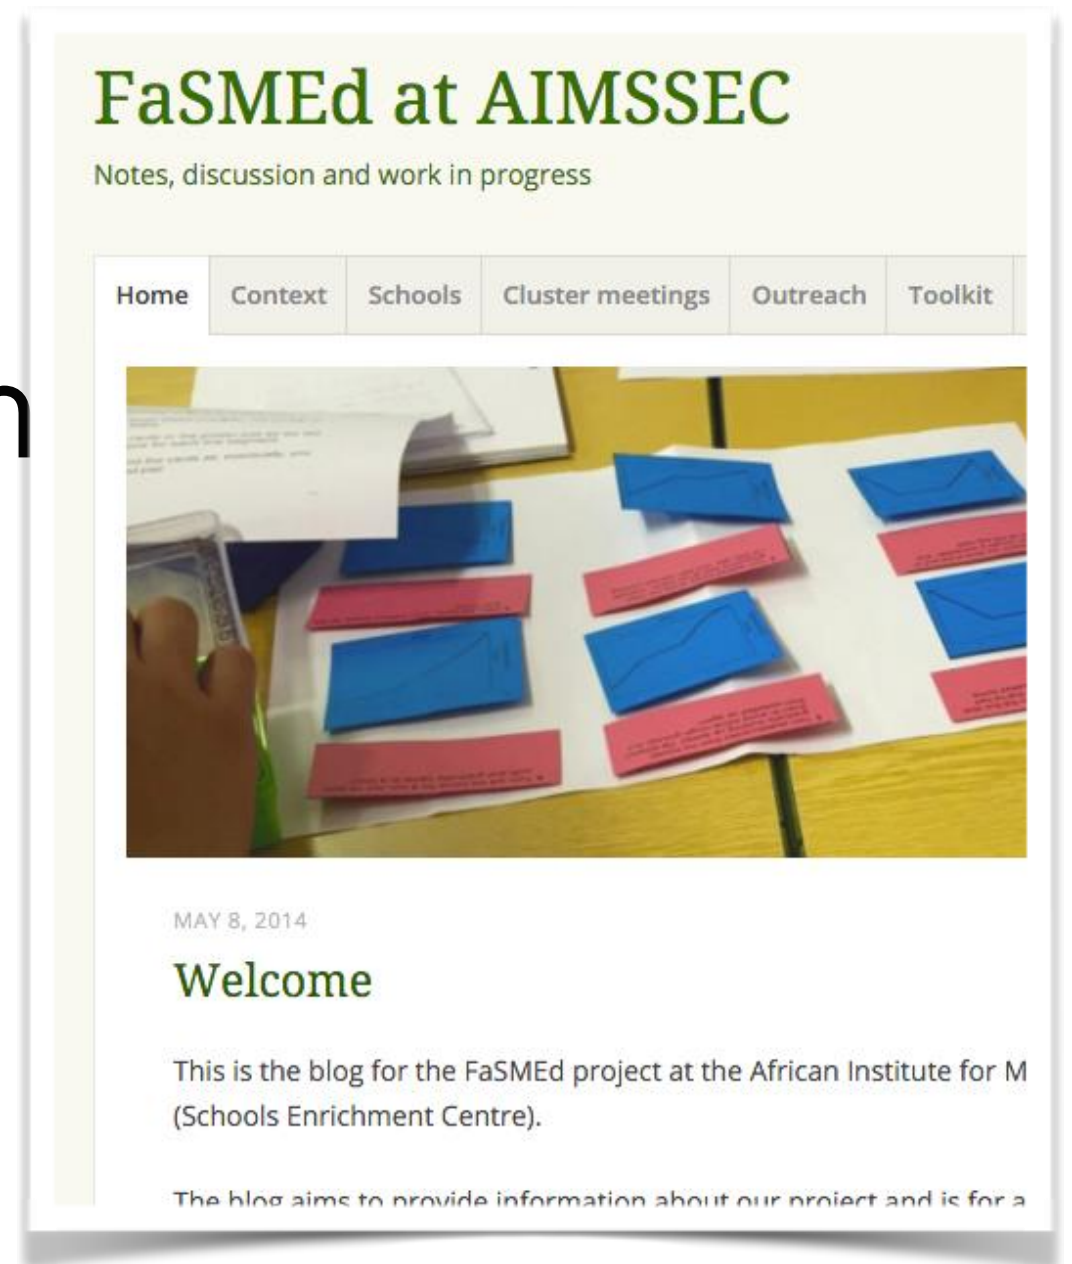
FaSMEd at AIMSSEC

Notes, discussion and work in progress

Home | Context | Schools | Cluster meetings | Outreach | Toolkit

n

MAY 8, 2014

Welcome

This is the blog for the FaSMEd project at the African Institute for M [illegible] (Schools Enrichment Centre).

The blog aims to provide information about our project and is for a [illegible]